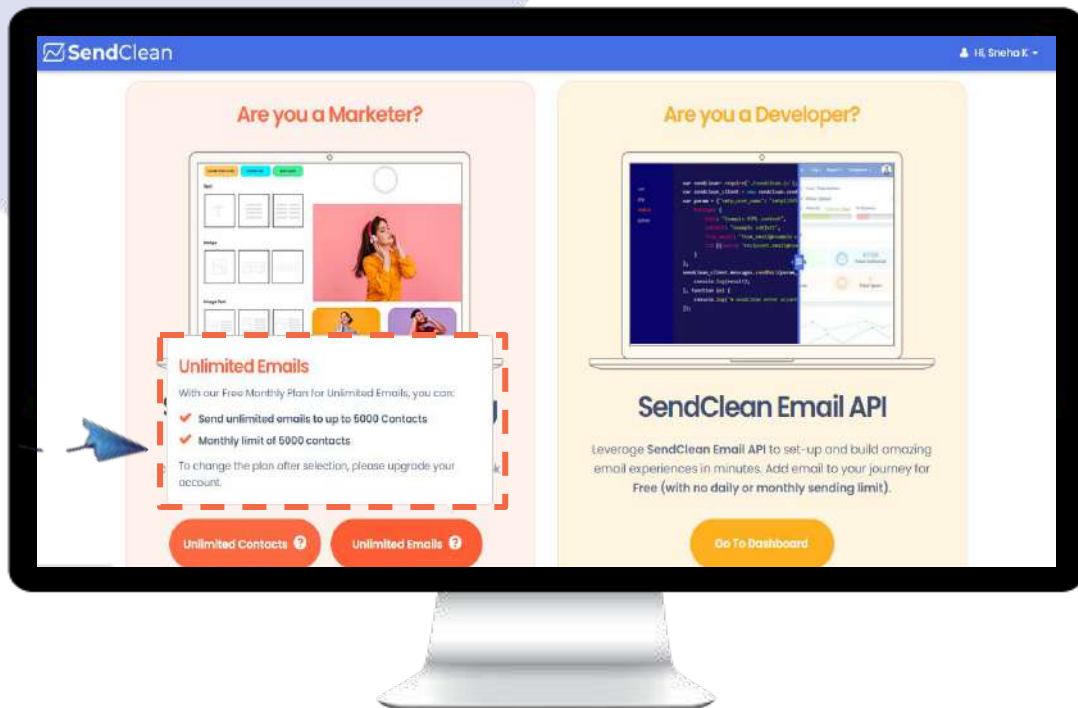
SendClean

Hi, Sneha K

Are you a Marketer?

Unlimited Emails

With our Free Monthly Plan for Unlimited Emails, you can:

Send unlimited emails to up to 5000 Contacts

Monthly limit of 5000 contacts

To change the plan after selection, please upgrade your account.

Unlimited Contacts

Unlimited Emails

Are you a Developer?

SendClean Email API

Leverage SendClean Email API to set-up and build amazing email experiences in minutes. Add email to your journey for Free (with no daily or monthly sending limit).

Go To Dashboard